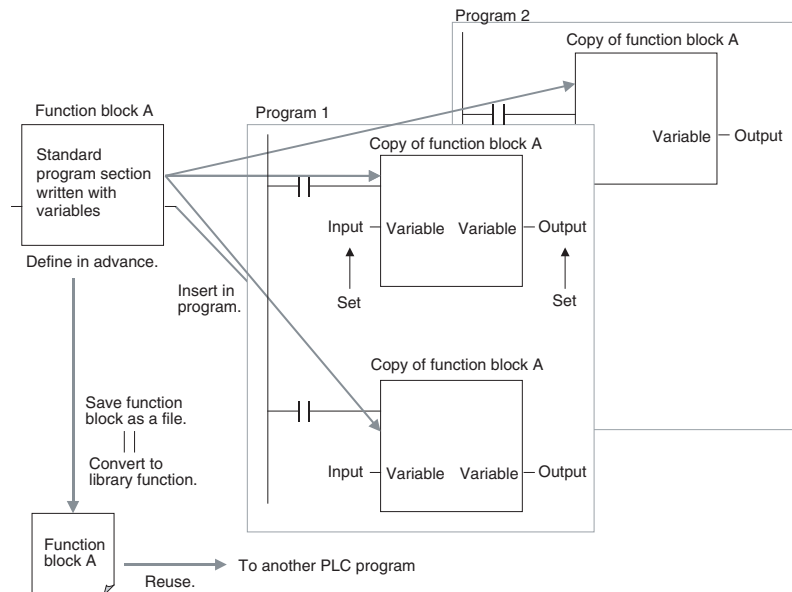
Program 2

Copy of function block A

Variable — Output

Function block A

Standard program section written with variables

Define in advance.

Program 1

Copy of function block A

Input — Variable Variable — Output

Set

Set

Insert in program.

Copy of function block A

Input — Variable Variable — Output

Save function block as a file.

Convert to library function.

Function block A

Reuse.

To another PLC program